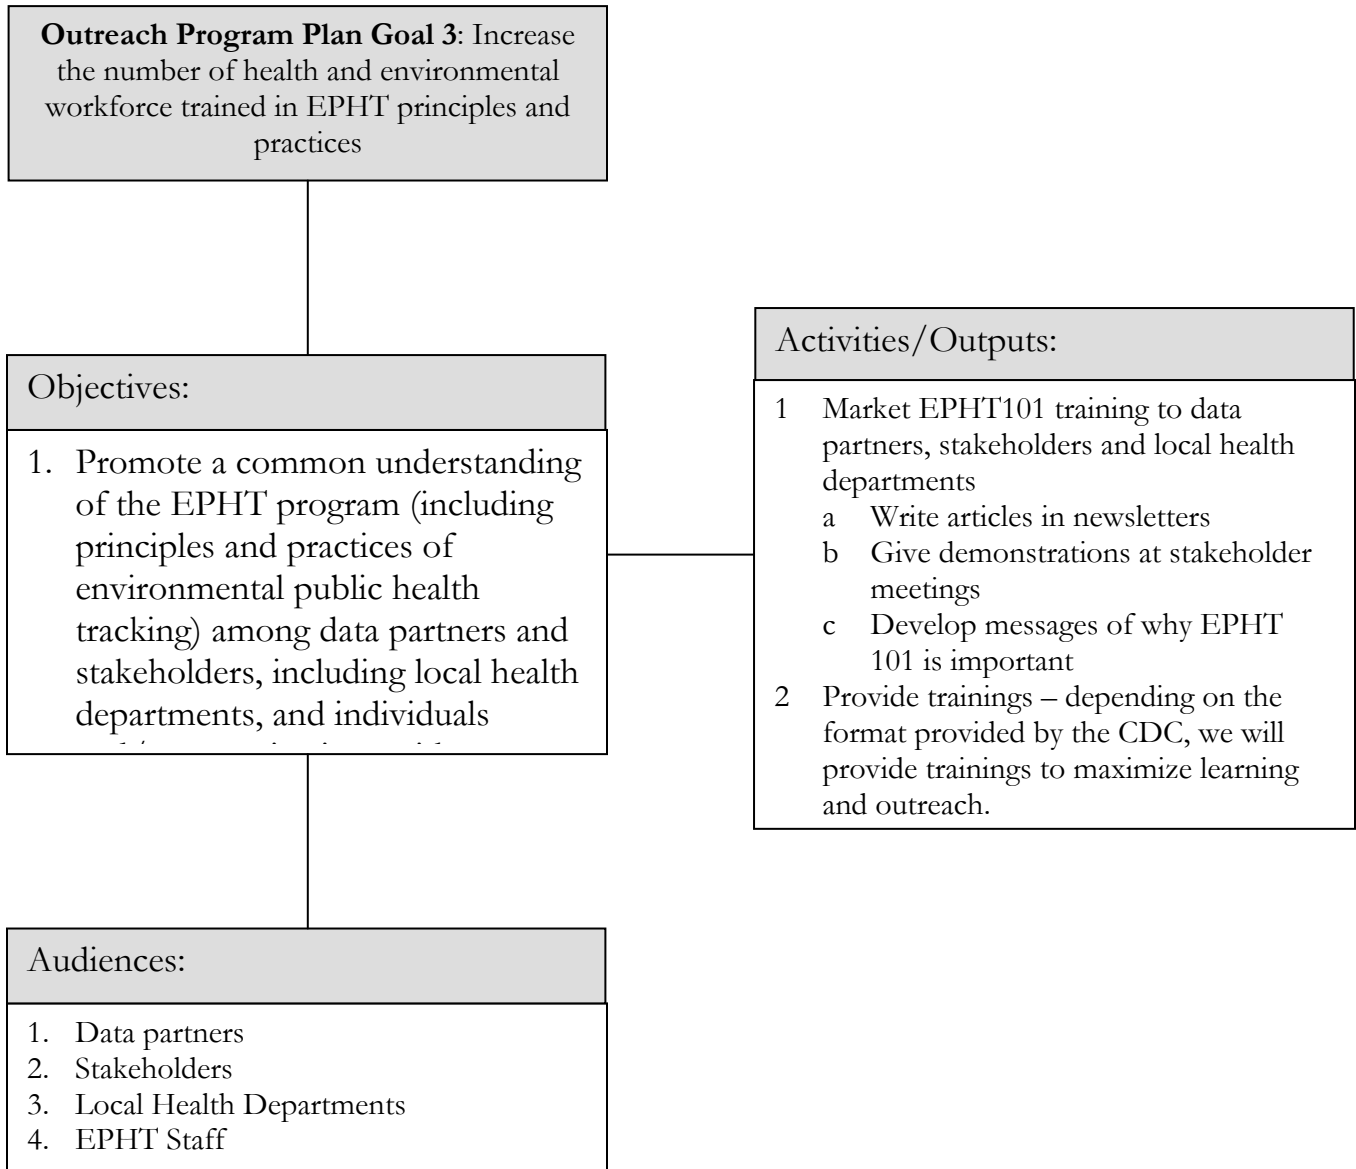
**Outreach Program Plan Goal 3**: Increase the number of health and environmental workforce trained in EPHT principles and practices

Objectives:

1. Promote a common understanding of the EPHT program (including principles and practices of environmental public health tracking) among data partners and stakeholders, including local health departments, and individuals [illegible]

Activities/Outputs:

1 Market EPHT101 training to data partners, stakeholders and local health departments
a Write articles in newsletters
b Give demonstrations at stakeholder meetings
c Develop messages of why EPHT 101 is important
2 Provide trainings – depending on the format provided by the CDC, we will provide trainings to maximize learning and outreach.

Audiences:

1. Data partners
2. Stakeholders
3. Local Health Departments
4. EPHT Staff